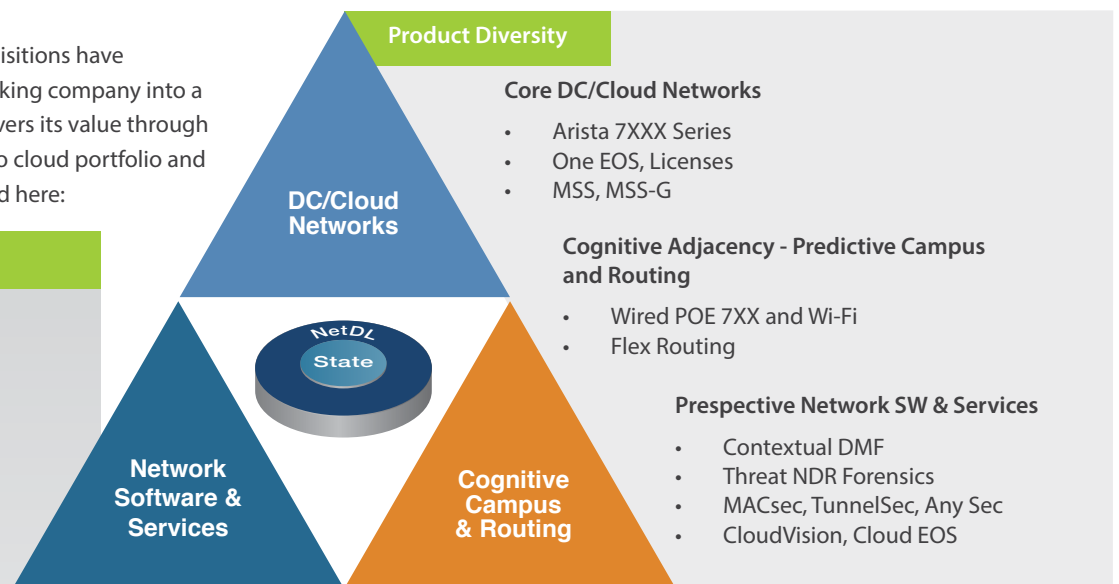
isitions have
king company into a
vers its value through
o cloud portfolio and
d here:

Product Diversity

Core DC/Cloud Networks

- Arista 7XXX Series
- One EOS, Licenses
- MSS, MSS-G

Cognitive Adjacency - Predictive Campus and Routing

- Wired POE 7XX and Wi-Fi
- Flex Routing

Prespective Network SW & Services

- Contextual DMF
- Threat NDR Forensics
- MACsec, TunnelSec, Any Sec
- CloudVision, Cloud EOS

DC/Cloud Networks

NetDL

State

Network Software & Services

Cognitive Campus & Routing